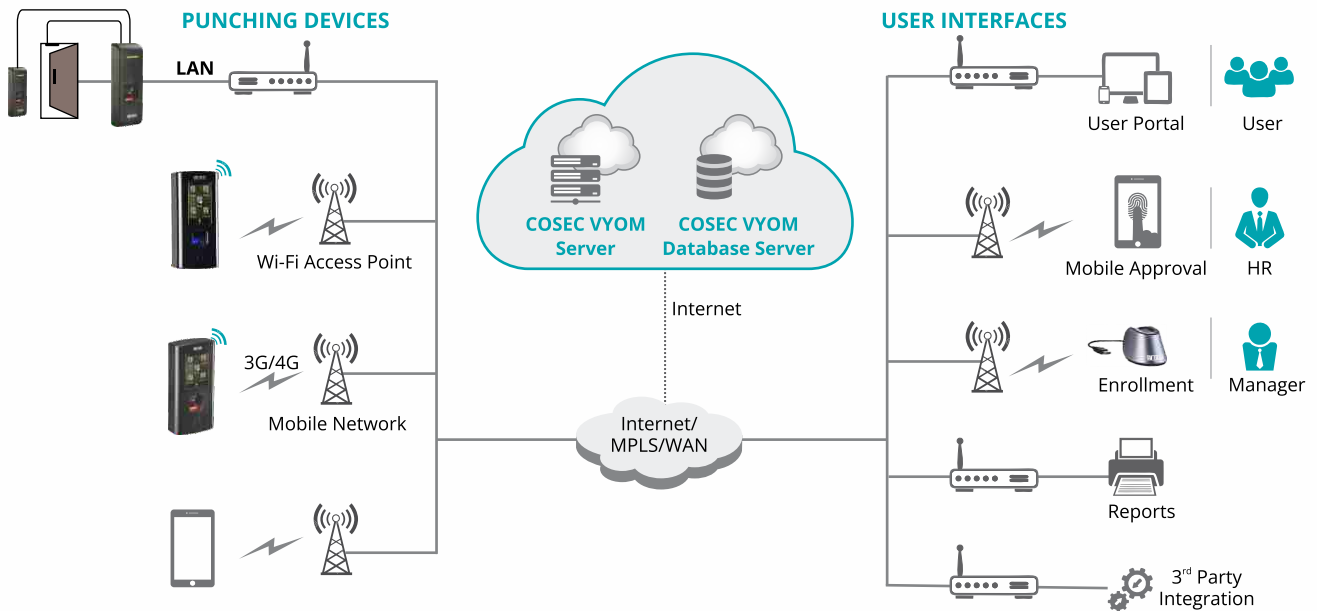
PUNCHING DEVICES

LAN

Wi-Fi Access Point

3G/4G

Mobile Network

COSEC VYOM Server

COSEC VYOM Database Server

Internet

Internet/ MPLS/WAN

USER INTERFACES

User Portal

User

Mobile Approval

HR

Enrollment

Manager

Reports

3$^{rd}$ Party Integration